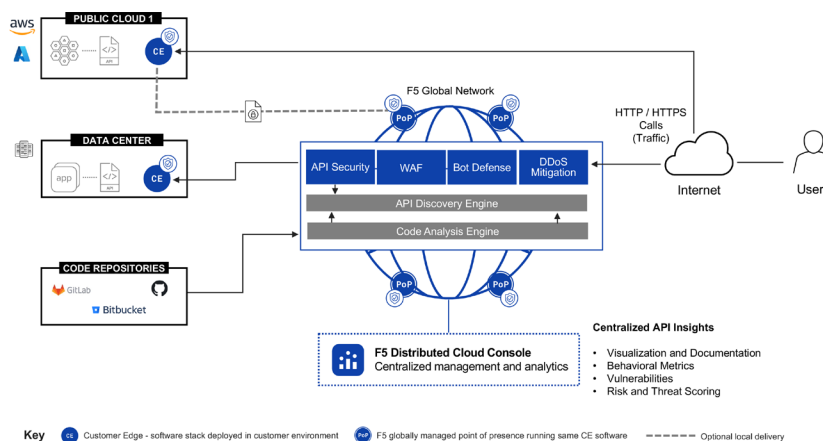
aws

PUBLIC CLOUD 1

API

CE

F5 Global Network

PoP

PoP

PoP

HTTP / HTTPS Calls (Traffic)

DATA CENTER

app

API

CE

API Security

WAF

Bot Defense

DDoS Mitigation

Internet

User

API Discovery Engine

Code Analysis Engine

CODE REPOSITORIES

GitLab

Bitbucket

PoP

PoP

F5 Distributed Cloud Console
Centralized management and analytics

Centralized API Insights

• Visualization and Documentation
• Behavioral Metrics
• Vulnerabilities
• Risk and Threat Scoring

Key

CE Customer Edge - software stack deployed in customer environment

PoP F5 globally managed point of presence running same CE software

Optional local delivery